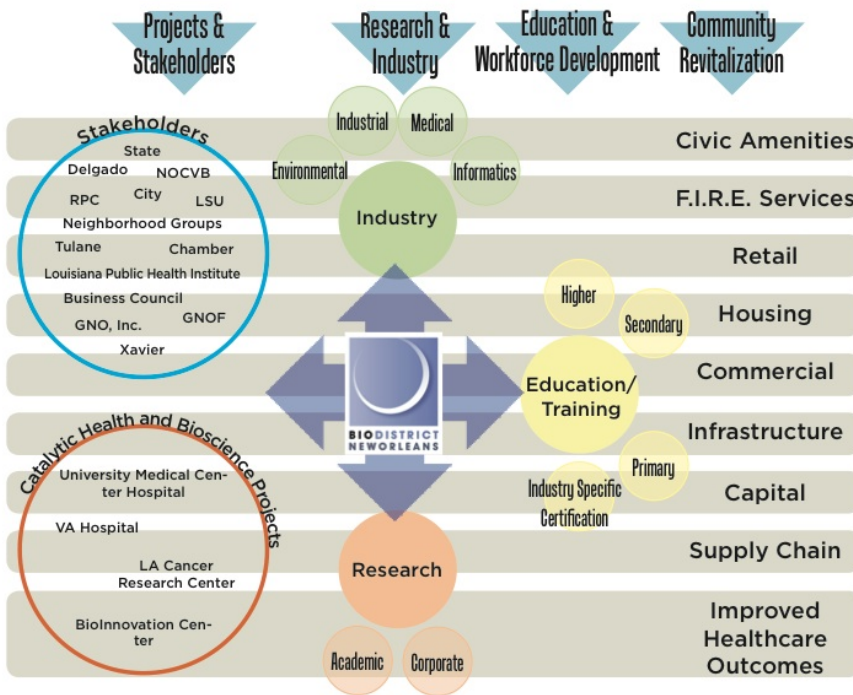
Projects & Stakeholders

Research & Industry

Education & Workforce Development

Community Revitalization

Stakeholders

State
Delgado
NOCVB
RPC
City
LSU
Neighborhood Groups
Tulane
Chamber
Louisiana Public Health Institute
Business Council
GNO, Inc.
GNOF
Xavier

Catalytic Health and Bioscience Projects

University Medical Center Hospital
VA Hospital
LA Cancer Research Center
BioInnovation Center

Industrial
Medical
Environmental
Informatics
Industry

BIODISTRICT NEWORLEANS

Higher
Secondary
Education/ Training
Primary
Industry Specific Certification

Research
Academic
Corporate

Civic Amenities
F.I.R.E. Services
Retail
Housing
Commercial
Infrastructure
Capital
Supply Chain
Improved Healthcare Outcomes